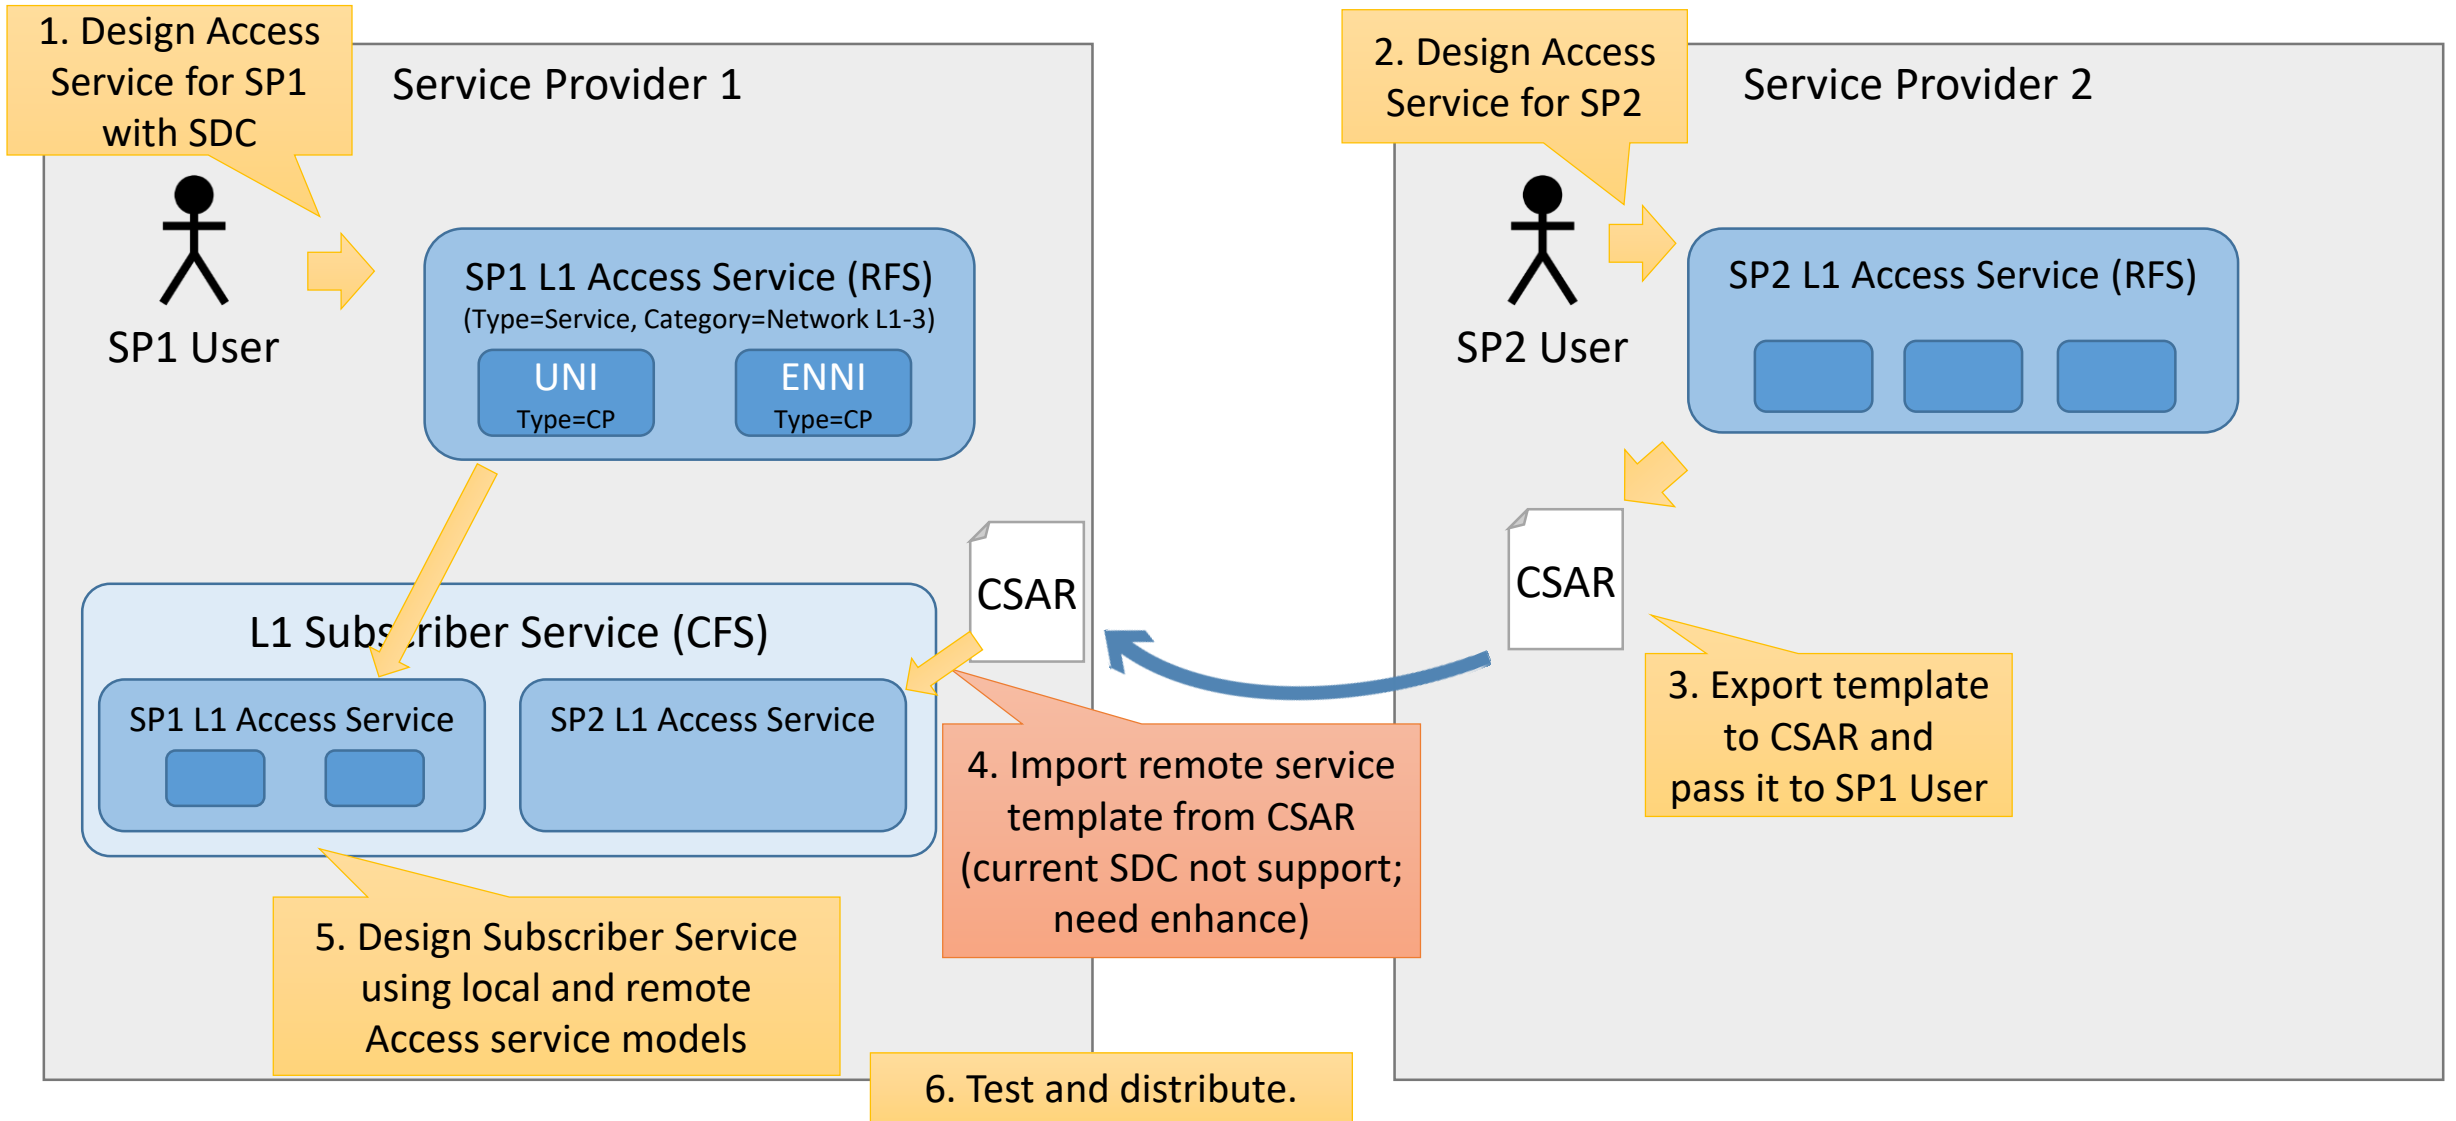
1. Design Access Service for SP1 with SDC

Service Provider 1

SP1 User

SP1 L1 Access Service (RFS)
(Type=Service, Category=Network L1-3)

UNI
Type=CP

ENNI
Type=CP

L1 Subs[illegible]riber Service (CFS)

SP1 L1 Access Service

SP2 L1 Access Service

CSAR

2. Design Access Service for SP2

Service Provider 2

SP2 User

SP2 L1 Access Service (RFS)

CSAR

3. Export template to CSAR and pass it to SP1 User

4. Import remote service template from CSAR (current SDC not support; need enhance)

5. Design Subscriber Service using local and remote Access service models

6. Test and distribute.